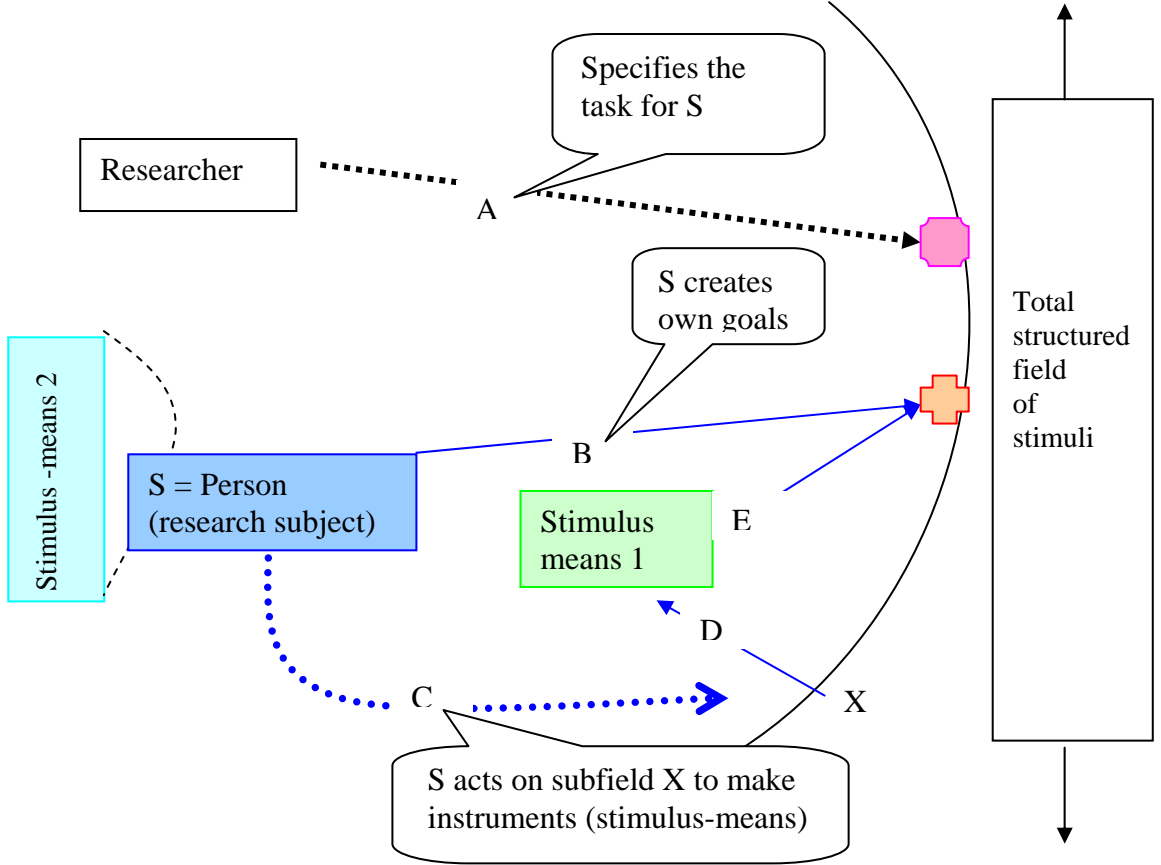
Specifies the task for S

Researcher

A

S creates own goals

Total structured field of stimuli

Stimulus -means 2

B

S = Person (research subject)

Stimulus means 1

E

D

C

X

S acts on subfield X to make instruments (stimulus-means)